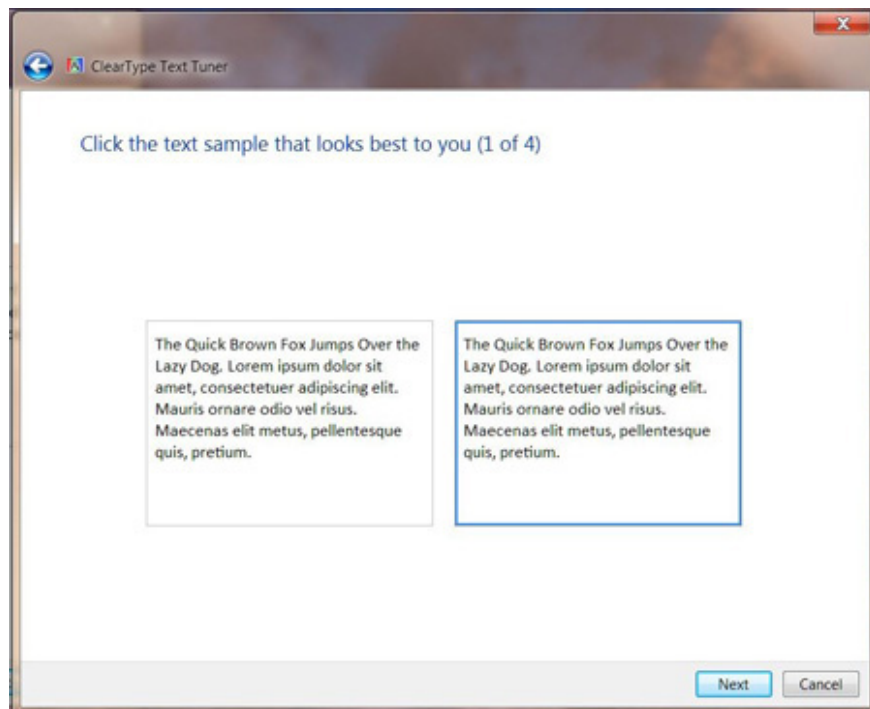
ClearType Text Tuner

Click the text sample that looks best to you (1 of 4)

The Quick Brown Fox Jumps Over the Lazy Dog. Lorem ipsum dolor sit amet, consectetuer adipiscing elit. Mauris ornare odio vel risus. Maecenas elit metus, pellentesque quis, pretium.

The Quick Brown Fox Jumps Over the Lazy Dog. Lorem ipsum dolor sit amet, consectetuer adipiscing elit. Mauris ornare odio vel risus. Maecenas elit metus, pellentesque quis, pretium.

Next Cancel